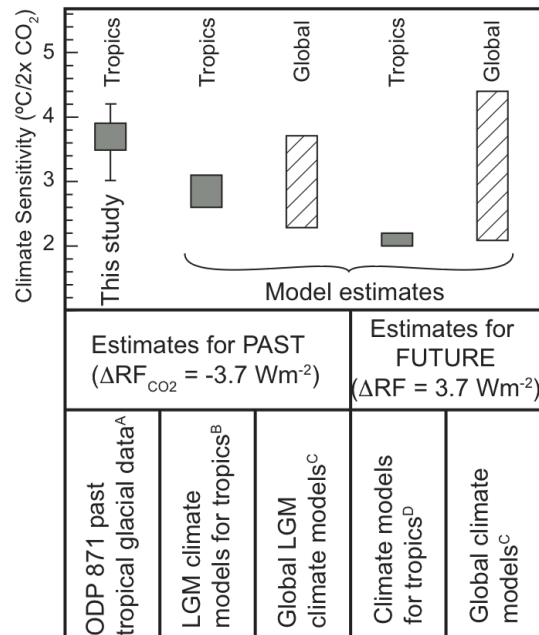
Climate Sensitivity (ºC/2x $CO_2$)

5
4
3
2

Tropics
This study

Tropics
Global
Tropics
Global

Model estimates

Estimates for PAST ($\Delta RF_{CO2}$ = -3.7 Wm$^{-2}$)

Estimates for FUTURE ($\Delta$RF = 3.7 Wm$^{-2}$)

ODP 871 past tropical glacial data$^{A}$

LGM climate models for tropics$^{B}$

Global LGM climate models$^{C}$

Climate models for tropics$^{D}$

Global climate models$^{C}$